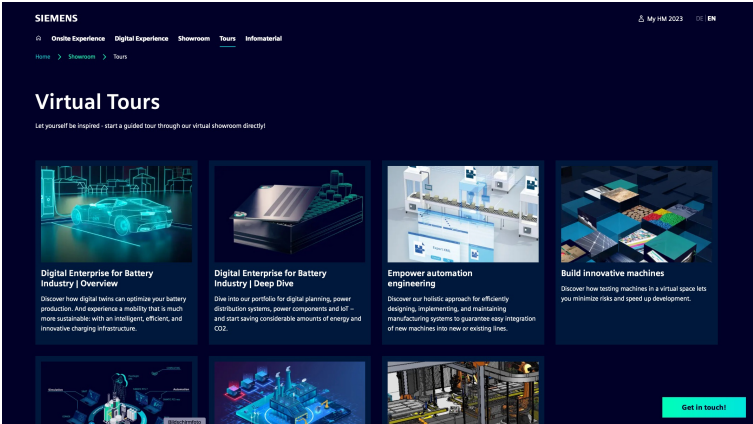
SIEMENS

My HM 2023 DE | EN

Onsite Experience Digital Experience Showroom Tours Infomaterial

Home > Showroom > Tours

Virtual Tours

Let yourself be inspired - start a guided tour through our virtual showroom directly!

Digital Enterprise for Battery Industry | Overview

Discover how digital twins can optimize your battery production. And experience a mobility that is much more sustainable: with an intelligent, efficient, and innovative charging infrastructure.

Digital Enterprise for Battery Industry | Deep Dive

Dive into our portfolio for digital planning, power distribution systems, power components and IoT – and start saving considerable amounts of energy and CO2.

Empower automation engineering

Discover our holistic approach for efficiently designing, implementing, and maintaining manufacturing systems to guarantee easy integration of new machines into new or existing lines.

Build innovative machines

Discover how testing machines in a virtual space lets you minimize risks and speed up development.

Get in touch!